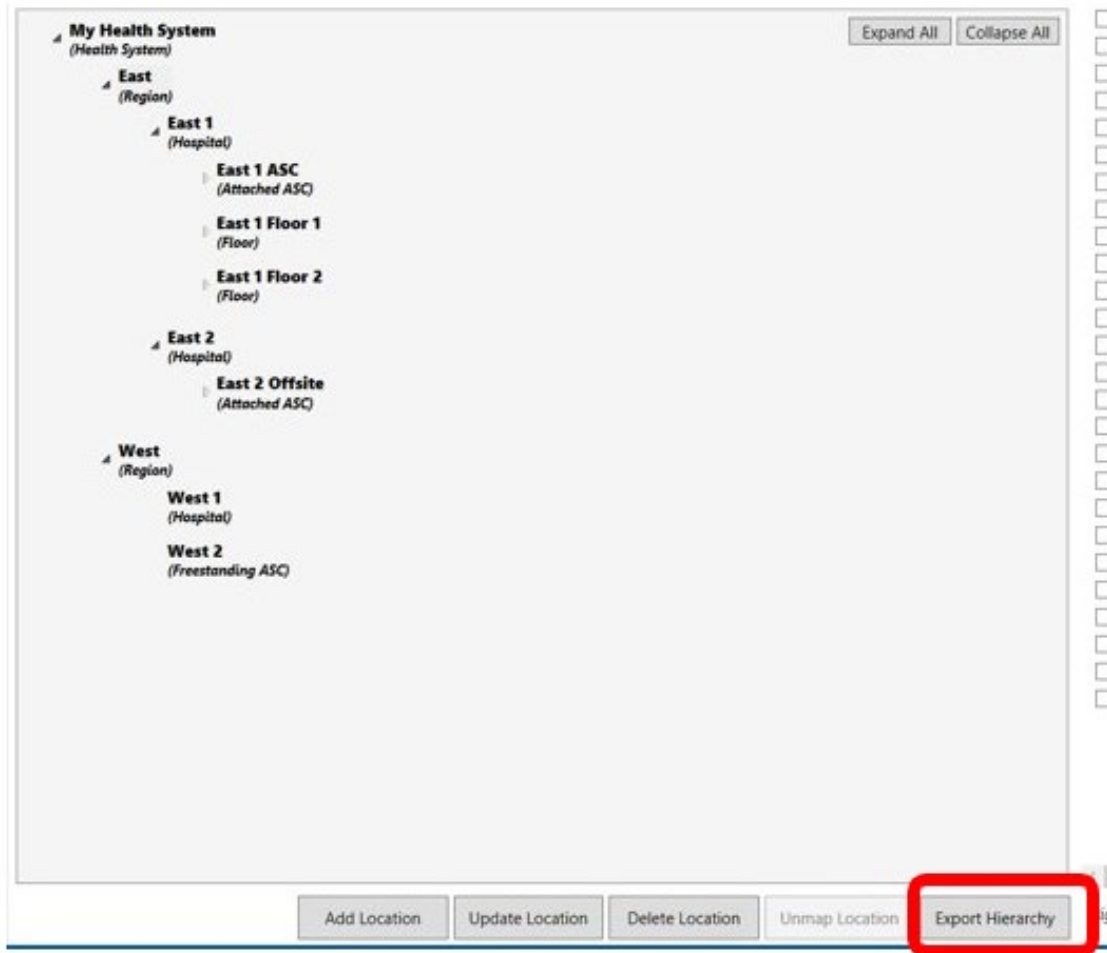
My Health System
(Health System)

Expand All | Collapse All

East
(Region)

East 1
(Hospital)

East 1 ASC
(Attached ASC)

East 1 Floor 1
(Floor)

East 1 Floor 2
(Floor)

East 2
(Hospital)

East 2 Offsite
(Attached ASC)

West
(Region)

West 1
(Hospital)

West 2
(Freestanding ASC)

Add Location | Update Location | Delete Location | Unmap Location | Export Hierarchy